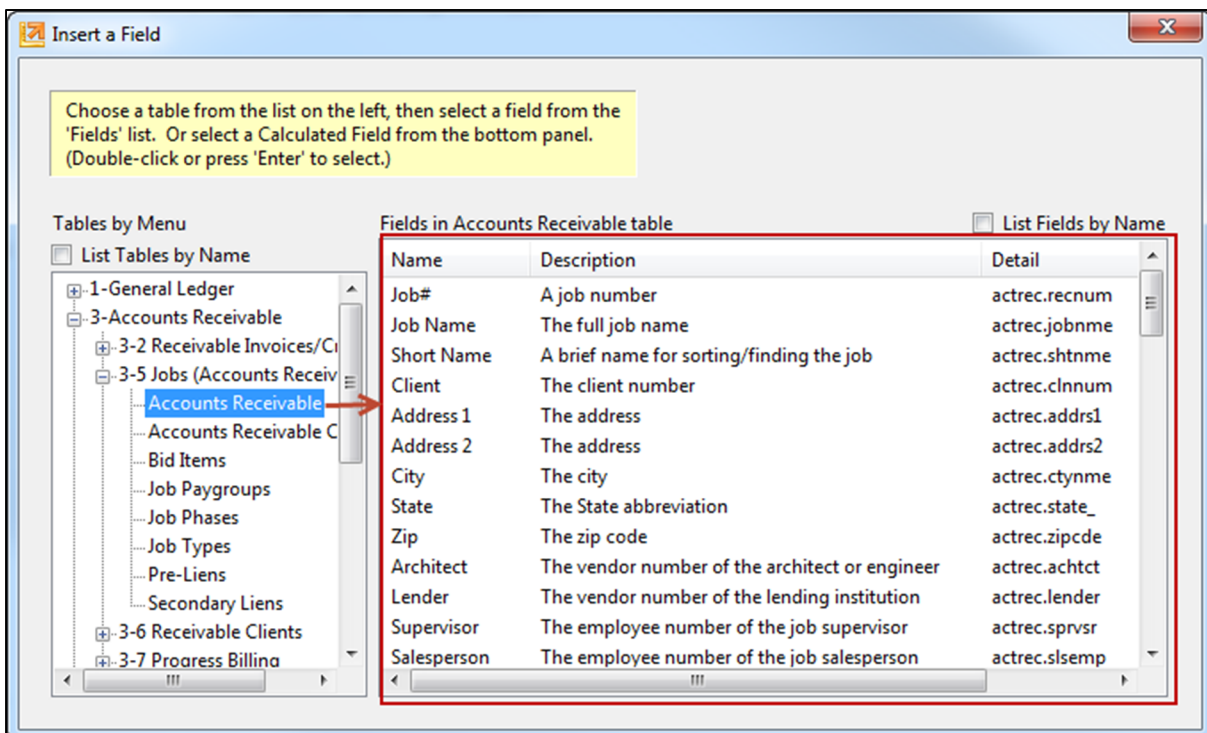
Insert a Field

Choose a table from the list on the left, then select a field from the 'Fields' list. Or select a Calculated Field from the bottom panel. (Double-click or press 'Enter' to select.)

Tables by Menu

List Tables by Name

1-General Ledger
3-Accounts Receivable
3-2 Receivable Invoices/Cr
3-5 Jobs (Accounts Receiv
Accounts Receivable
Accounts Receivable C
Bid Items
Job Paygroups
Job Phases
Job Types
Pre-Liens
Secondary Liens
3-6 Receivable Clients
3-7 Progress Billing

Fields in Accounts Receivable table

List Fields by Name

| Name | Description | Detail |
|---|---|---|
| Job# | A job number | actrec.recnum |
| Job Name | The full job name | actrec.jobnme |
| Short Name | A brief name for sorting/finding the job | actrec.shtnme |
| Client | The client number | actrec.clnnum |
| Address 1 | The address | actrec.addrs1 |
| Address 2 | The address | actrec.addrs2 |
| City | The city | actrec.ctynme |
| State | The State abbreviation | actrec.state_ |
| Zip | The zip code | actrec.zipcde |
| Architect | The vendor number of the architect or engineer | actrec.achtct |
| Lender | The vendor number of the lending institution | actrec.lender |
| Supervisor | The employee number of the job supervisor | actrec.sprvsr |
| Salesperson | The employee number of the job salesperson | actrec.slsemp |